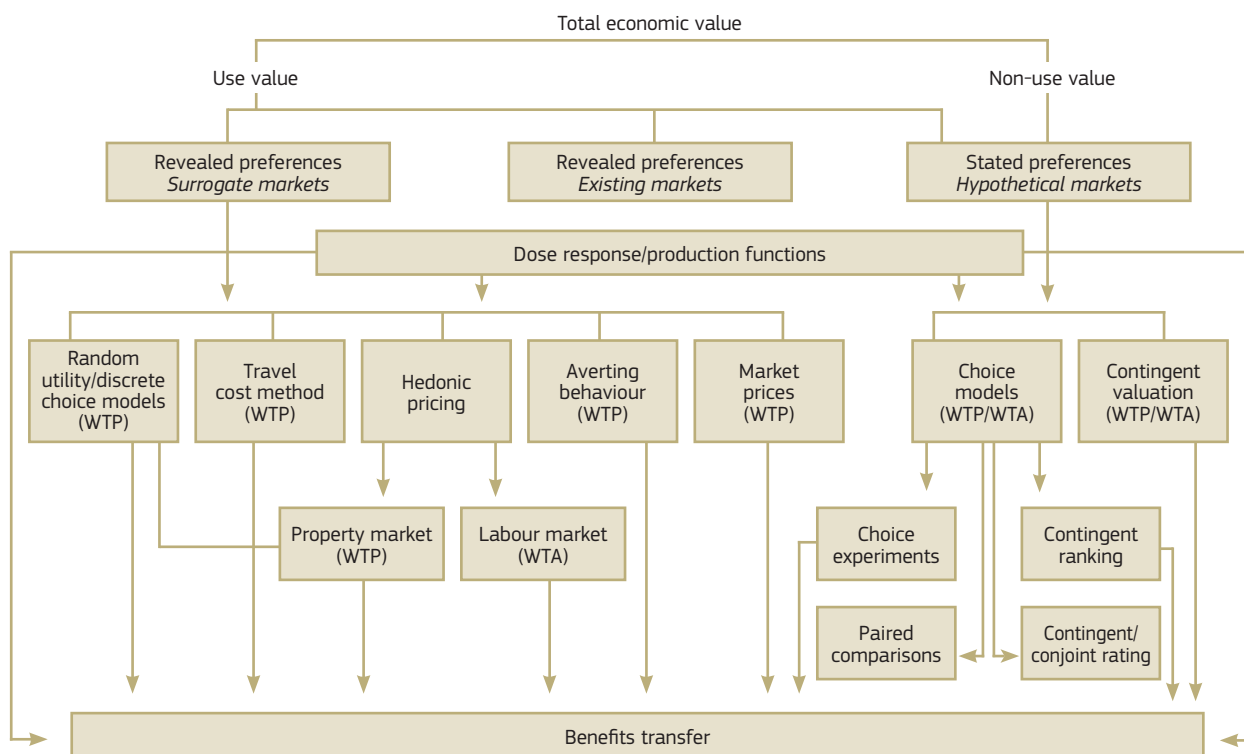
Total economic value

Use value

Non-use value

Revealed preferences
*Surrogate markets*

Revealed preferences
*Existing markets*

Stated preferences
*Hypothetical markets*

Dose response/production functions

Random utility/discrete choice models (WTP)

Travel cost method (WTP)

Hedonic pricing

Averting behaviour (WTP)

Market prices (WTP)

Choice models (WTP/WTA)

Contingent valuation (WTP/WTA)

Property market (WTP)

Labour market (WTA)

Choice experiments

Contingent ranking

Paired comparisons

Contingent/ conjoint rating

Benefits transfer